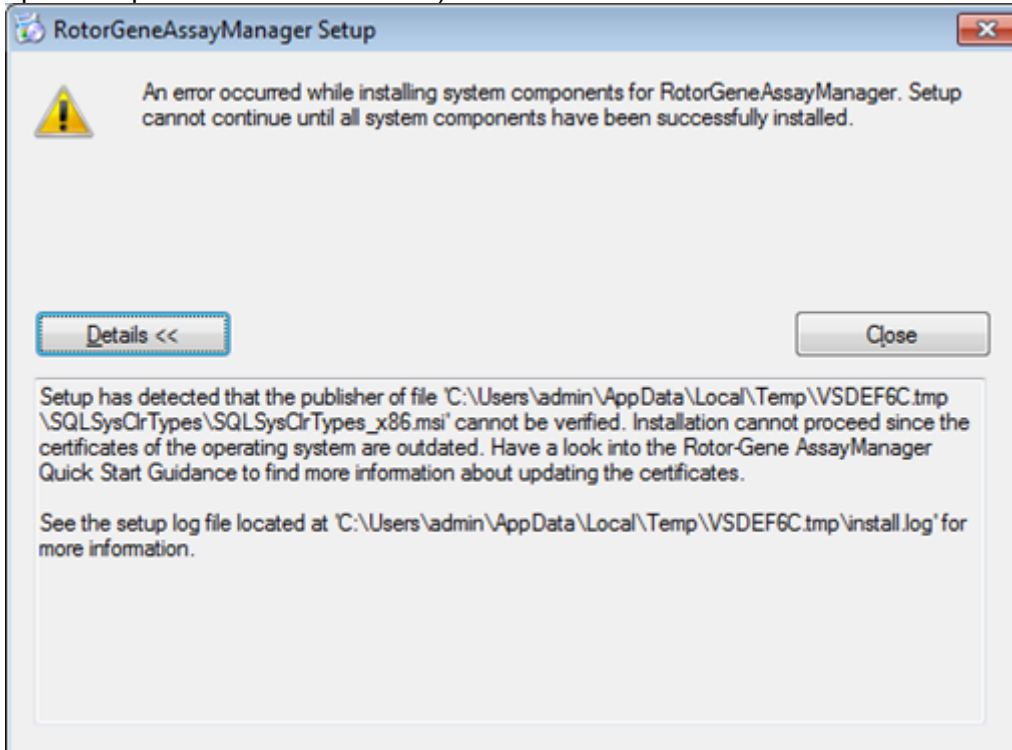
RotorGeneAssayManager Setup

An error occurred while installing system components for RotorGeneAssayManager. Setup cannot continue until all system components have been successfully installed.

Details <<

Close

Setup has detected that the publisher of file 'C:\Users\admin\AppData\Local\Temp\VSDEF6C.tmp\SQLSysClrTypes\SQLSysClrTypes_x86.msi' cannot be verified. Installation cannot proceed since the certificates of the operating system are outdated. Have a look into the Rotor-Gene AssayManager Quick Start Guidance to find more information about updating the certificates.

See the setup log file located at 'C:\Users\admin\AppData\Local\Temp\VSDEF6C.tmp\install.log' for more information.